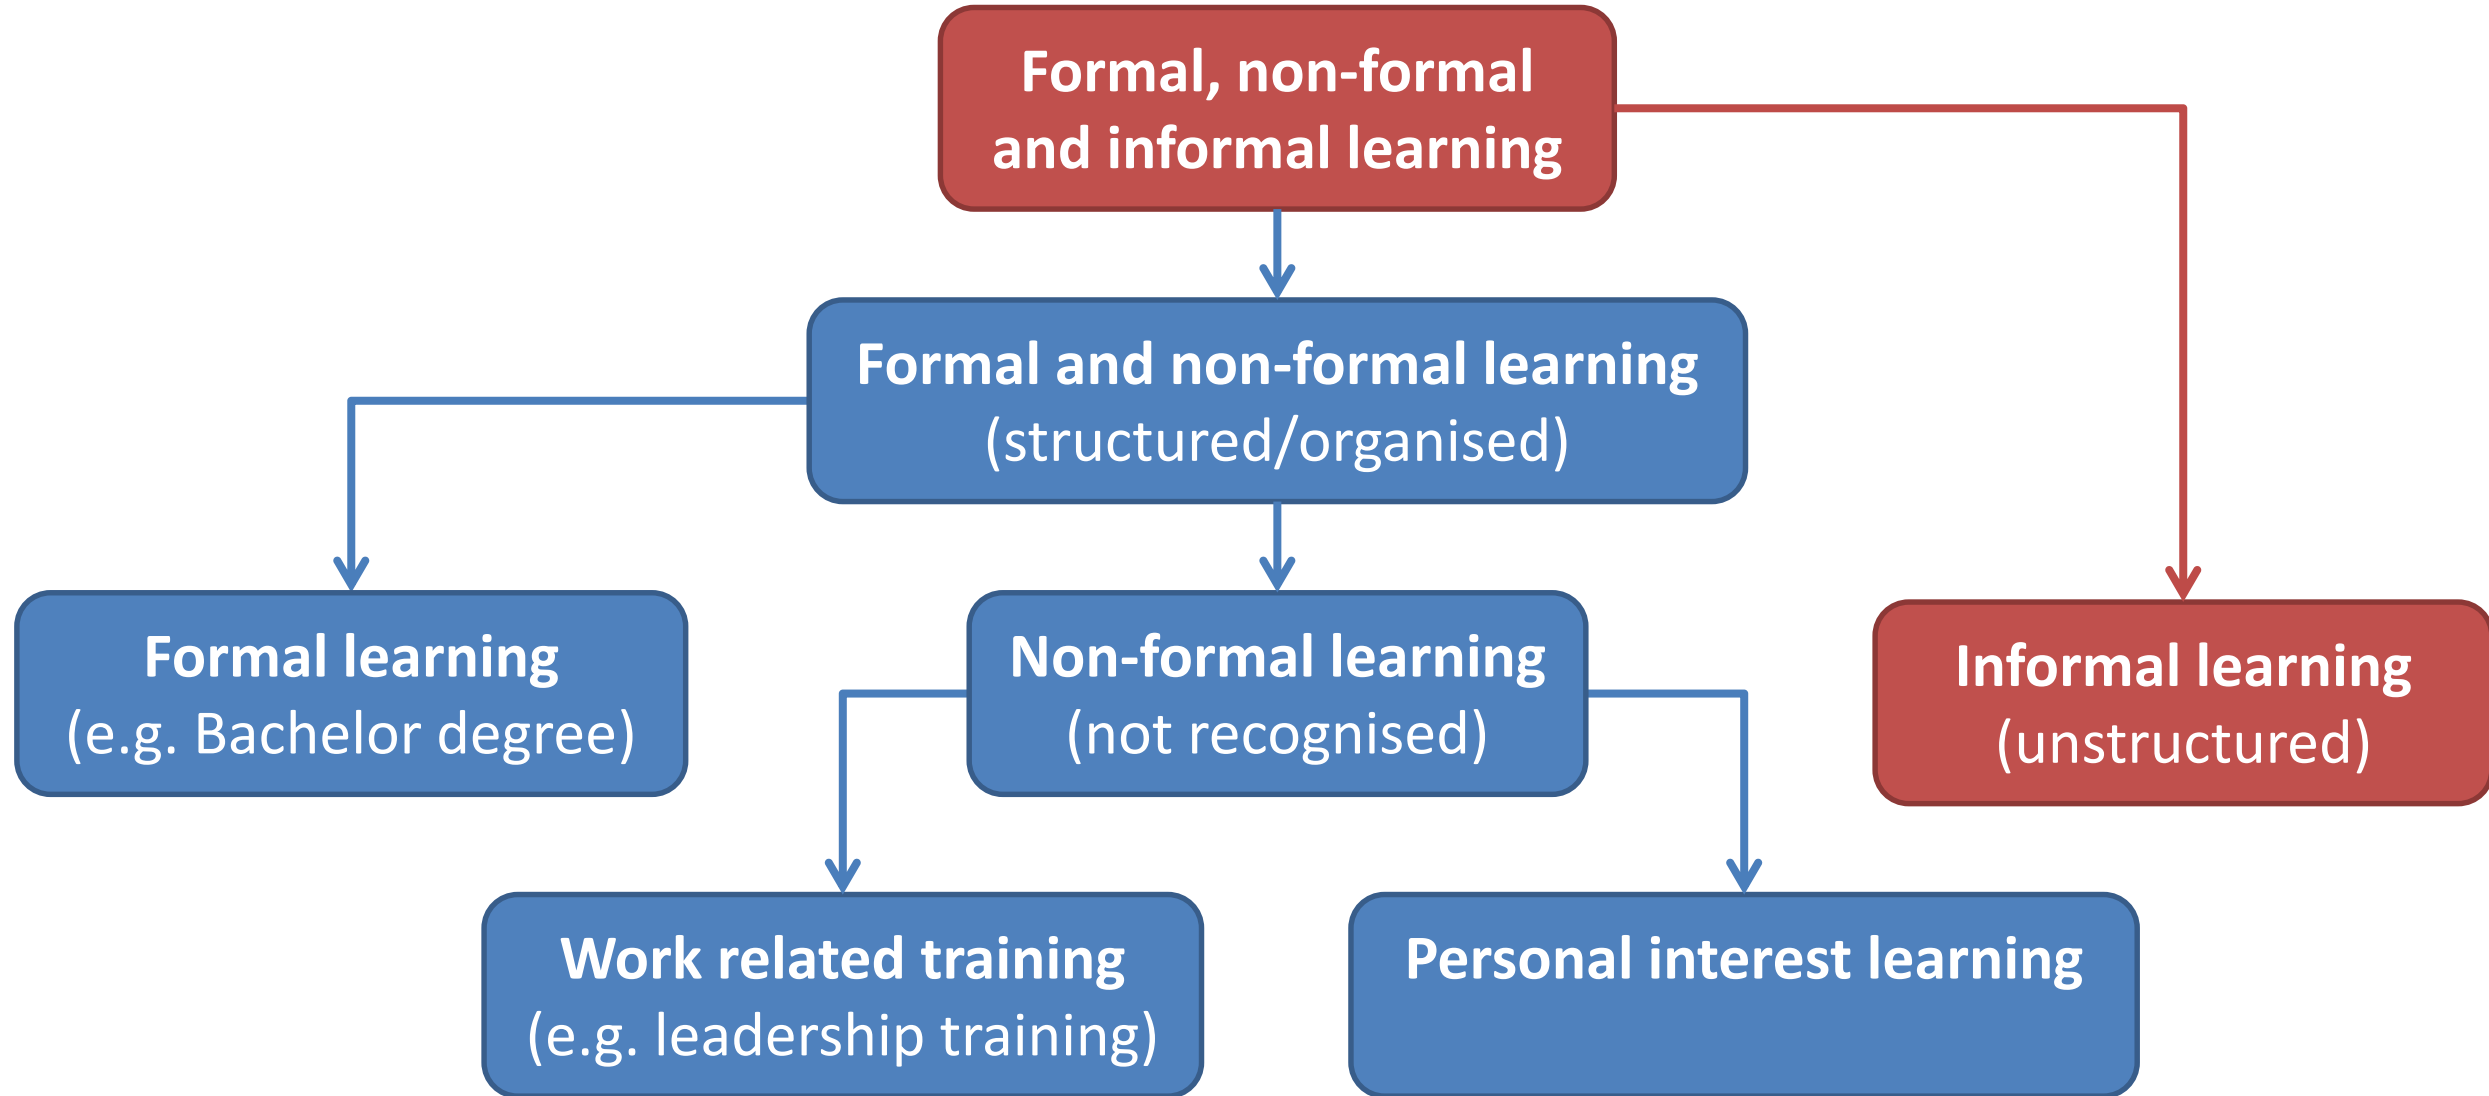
Formal, non-formal and informal learning

Formal and non-formal learning (structured/organised)

Formal learning (e.g. Bachelor degree)

Non-formal learning (not recognised)

Informal learning (unstructured)

Work related training (e.g. leadership training)

Personal interest learning